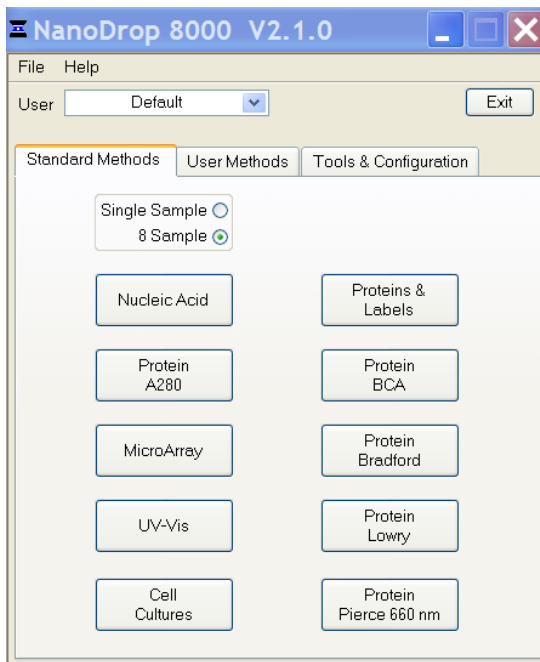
NanoDrop 8000 V2.1.0

File Help

User Default

Exit

Standard Methods | User Methods | Tools & Configuration

Single Sample
8 Sample

Nucleic Acid

Proteins & Labels

Protein A280

Protein BCA

MicroArray

Protein Bradford

UV-Vis

Protein Lowry

Cell Cultures

Protein Pierce 660 nm